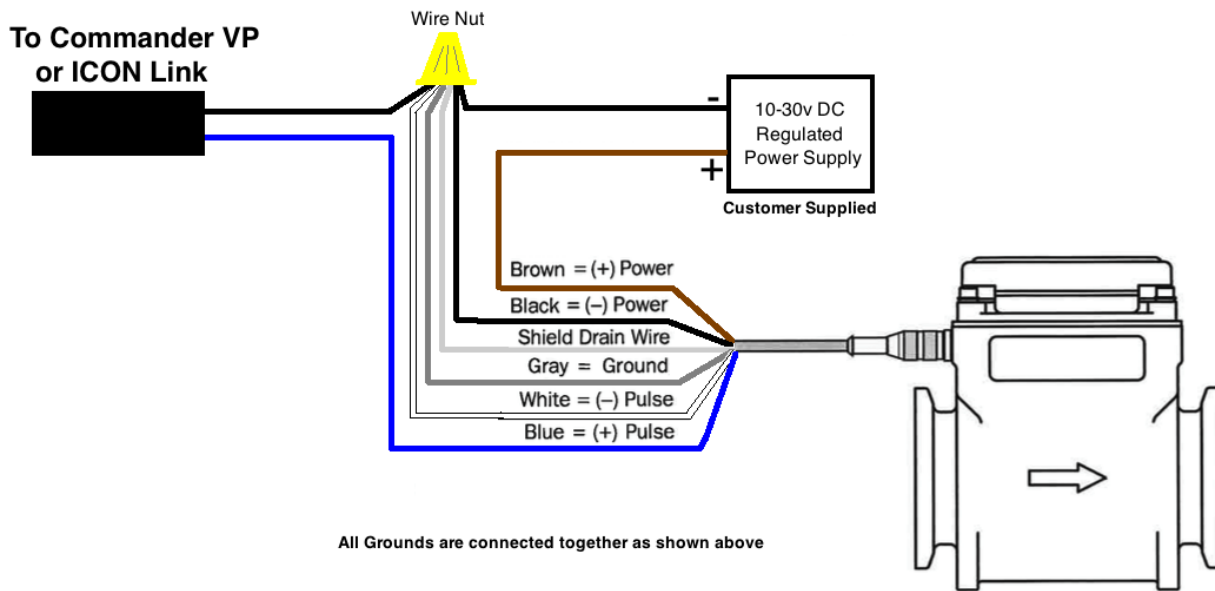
To Commander VP or ICON Link

Wire Nut

-

10-30v DC Regulated Power Supply

+

Customer Supplied

Brown = (+) Power

Black = (–) Power

Shield Drain Wire

Gray = Ground

White = (–) Pulse

Blue = (+) Pulse

All Grounds are connected together as shown above